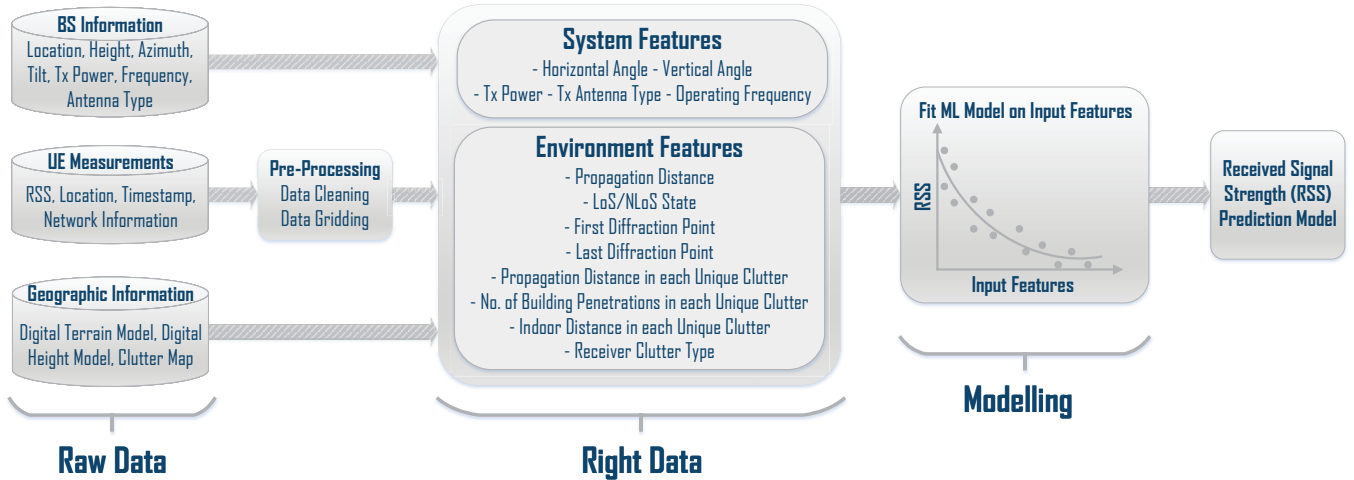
BS Information
Location, Height, Azimuth, Tilt, Tx Power, Frequency, Antenna Type

UE Measurements
RSS, Location, Timestamp, Network Information

Geographic Information
Digital Terrain Model, Digital Height Model, Clutter Map

Raw Data

Pre-Processing
Data Cleaning
Data Gridding

System Features
- Horizontal Angle - Vertical Angle
- Tx Power - Tx Antenna Type - Operating Frequency

Environment Features
- Propagation Distance
- LoS/NLoS State
- First Diffraction Point
- Last Diffraction Point
- Propagation Distance in each Unique Clutter
- No. of Building Penetrations in each Unique Clutter
- Indoor Distance in each Unique Clutter
- Receiver Clutter Type

Right Data

Fit ML Model on Input Features
RSS
Input Features

Modelling

Received Signal Strength (RSS) Prediction Model